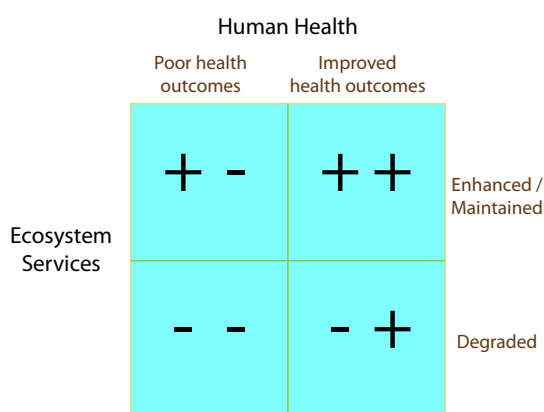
Human Health

Poor health outcomes

Improved health outcomes

Ecosystem Services

| | Poor health outcomes | Improved health outcomes | |
|---|---|---|---|
| | + - | + + | Enhanced / Maintained |
| | - - | - + | Degraded |